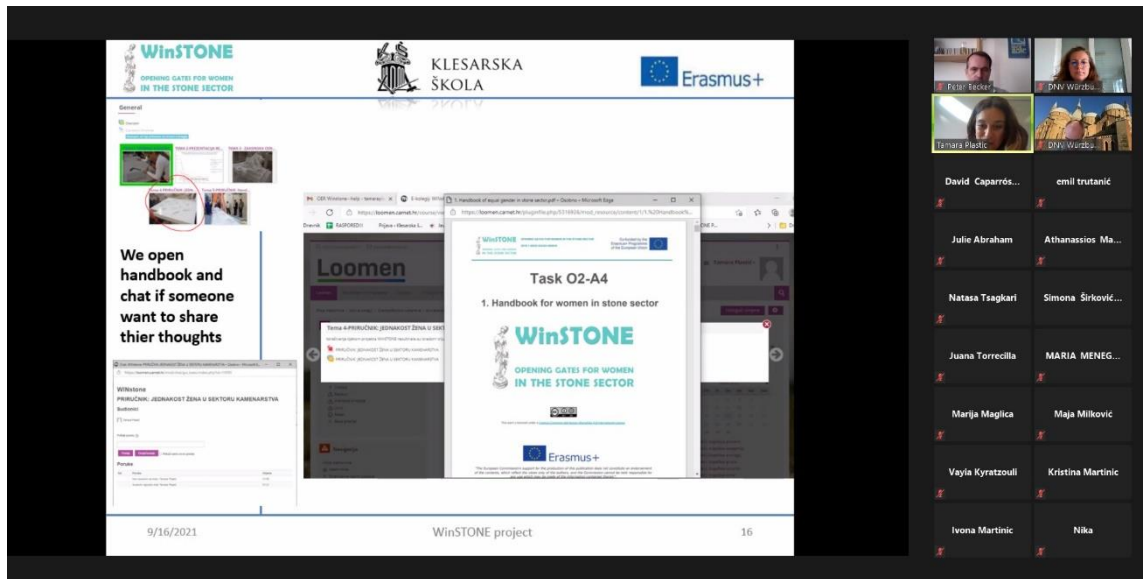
WinSTONE
OPENING GATES FOR WOMEN IN THE STONE SECTOR

KLESARSKA ŠKOLA

Erasmus+

General

We open handbook and chat if someone want to share thier thoughts

Loomen

Tema 4-PRIRUČNIK: JEDNAKOST ŽENA U SEKTORU

PRIRUČNIK: JEDNAKOST ŽENA U SEKTORU KAMENARSTVA

PRIRUČNIK: JEDNAKOST ŽENA U SEKTORU KAMENARSTVA

WINstone

PRIRUČNIK: JEDNAKOST ŽENA U SEKTORU KAMENARSTVA

Sudionici

Poruke

1. handbook of equal gender in stone sector.pdf - Osobno - Microsoft Edge

https://loomen.carnet.hr/pluginfile.php/531690/mod_resource/content/1/1.%20Handbook%...

Task O2-A4

1. Handbook for women in stone sector

WinSTONE

OPENING GATES FOR WOMEN IN THE STONE SECTOR

Erasmus+

9/16/2021

WinSTONE project

16

Peter Becker

DNV Würzbu...

Tamara Plastic

DNV Würzbu...

David Caparrós...

emil trutanić

Julie Abraham

Athanassios Ma...

Natasa Tsagkari

Simona Širković...

Juana Torrecilla

MARIA MENEG...

Marija Maglica

Maja Milković

Vayia Kyratzouli

Kristina Martinic

Ivona Martinic

Nika